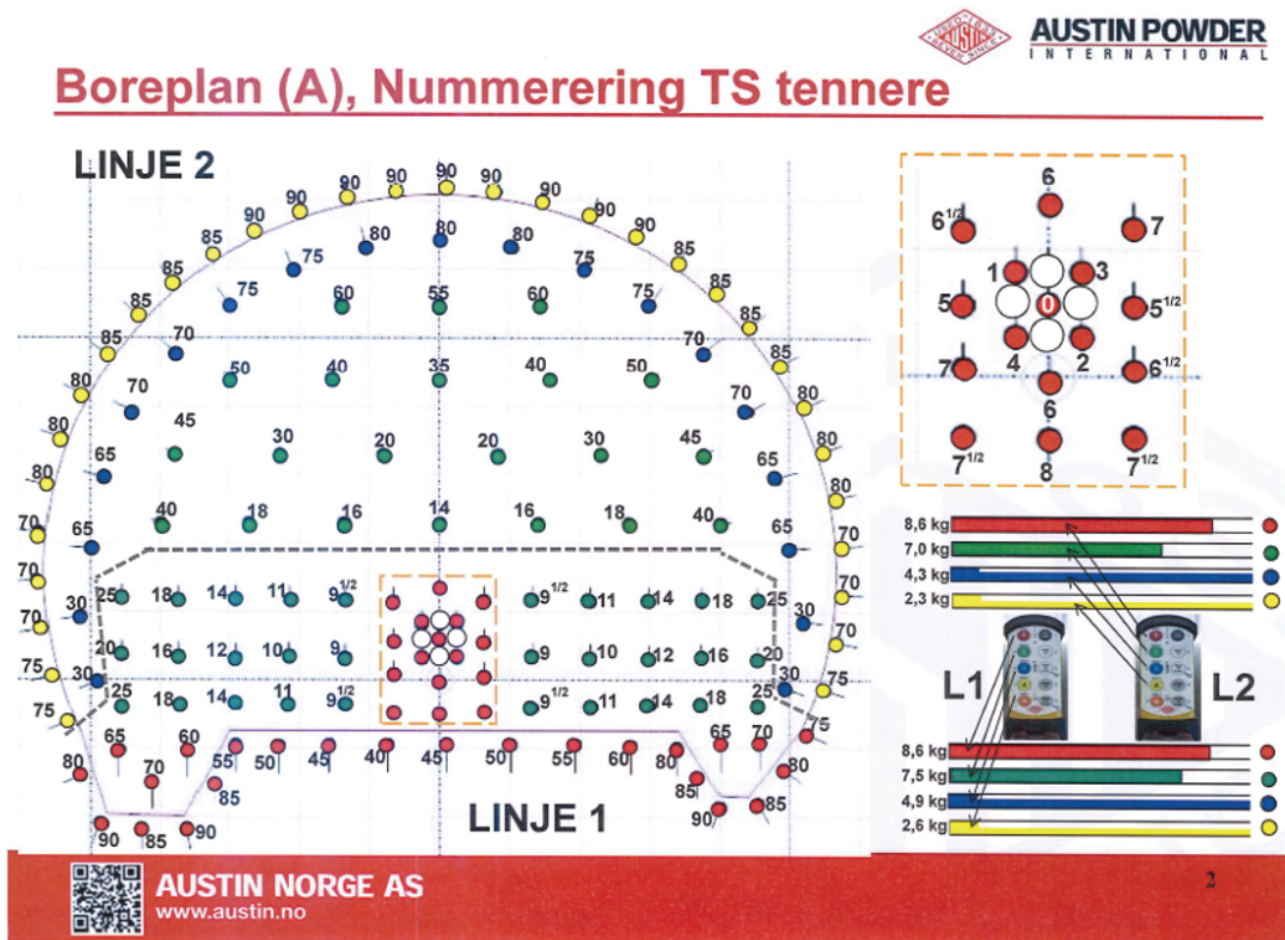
AUSTIN POWDER
INTERNATIONAL

Boreplan (A), Nummerering TS tennere

LINJE 2

90 90 90 90 90 90 90 90 90
85 85 85 85 85 85 85 85
80 80 80
75 75 75 75
60 55 60
70 70 70 70
50 40 35 40 50
80 80 80 80 80 80
45 30 20 20 30 45
65 65
40 18 16 14 16 18 40
70 70 65 65 70 70
25 18 14 11 $9^{1/2}$ $9^{1/2}$ 11 14 18 25
30 30
20 16 12 10 9 9 10 12 16 20
75 30 30 75
25 18 14 11 $9^{1/2}$ $9^{1/2}$ 11 14 18 25
75 75
65 60 65 70
80 70 55 50 45 40 45 50 55 60 80 80
85 85 85
90 85 90 90

LINJE 1

6
$6^{1/2}$ 7
1 3
5 0 $5^{1/2}$
7 4 2 $6^{1/2}$
6
$7^{1/2}$ 8 $7^{1/2}$

8,6 kg
7,0 kg
4,3 kg
2,3 kg

L1 L2

8,6 kg
7,5 kg
4,9 kg
2,6 kg

AUSTIN NORGE AS
www.austin.no

2